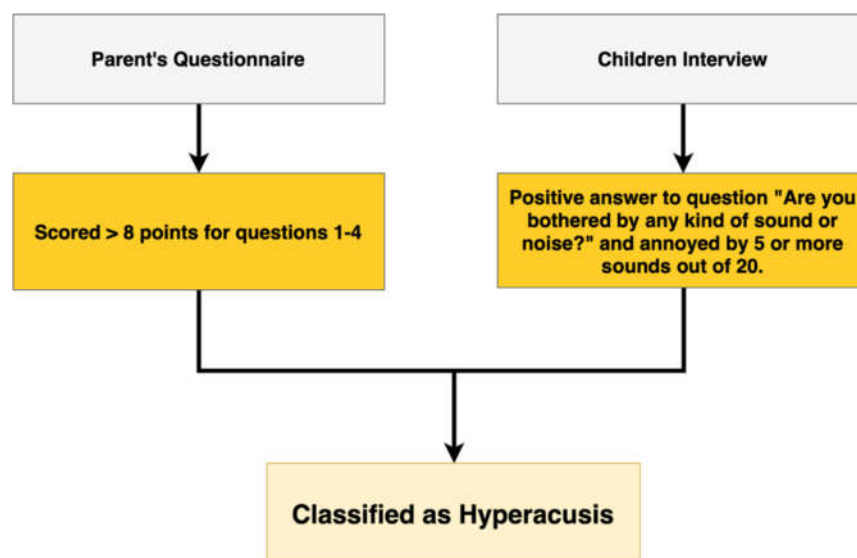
Parent's Questionnaire

Children Interview

Scored > 8 points for questions 1-4

Positive answer to question "Are you bothered by any kind of sound or noise?" and annoyed by 5 or more sounds out of 20.

Classified as Hyperacusis